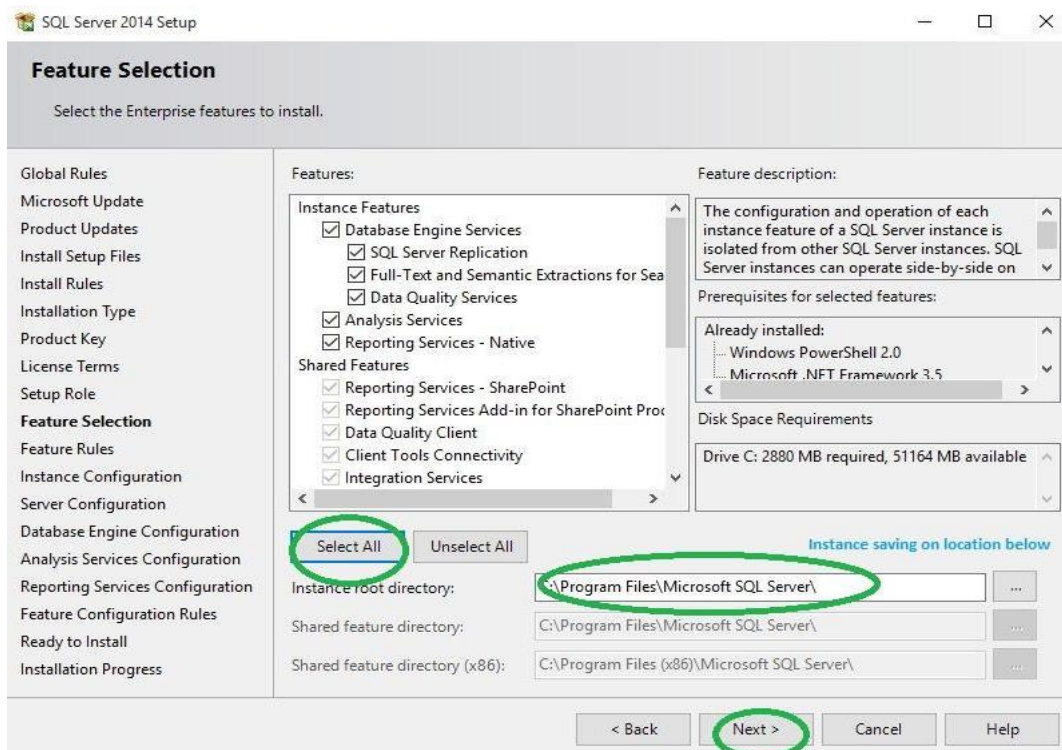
SQL Server 2014 Setup

Feature Selection

Select the Enterprise features to install.

Global Rules
Microsoft Update
Product Updates
Install Setup Files
Install Rules
Installation Type
Product Key
License Terms
Setup Role
Feature Selection
Feature Rules
Instance Configuration
Server Configuration
Database Engine Configuration
Analysis Services Configuration
Reporting Services Configuration
Feature Configuration Rules
Ready to Install
Installation Progress

Features:

Instance Features
Database Engine Services
SQL Server Replication
Full-Text and Semantic Extractions for Sea
Data Quality Services
Analysis Services
Reporting Services - Native
Shared Features
Reporting Services - SharePoint
Reporting Services Add-in for SharePoint Proc
Data Quality Client
Client Tools Connectivity
Integration Services

Feature description:

The configuration and operation of each instance feature of a SQL Server instance is isolated from other SQL Server instances. SQL Server instances can operate side-by-side on

Prerequisites for selected features:

Already installed:
Windows PowerShell 2.0
Microsoft .NET Framework 3.5

Disk Space Requirements

Drive C: 2880 MB required, 51164 MB available

Select All
Unselect All

Instance saving on location below

Instance root directory: C:\Program Files\Microsoft SQL Server\ ...

Shared feature directory: C:\Program Files\Microsoft SQL Server\ ...

Shared feature directory (x86): C:\Program Files (x86)\Microsoft SQL Server\ ...

< Back
Next >
Cancel
Help